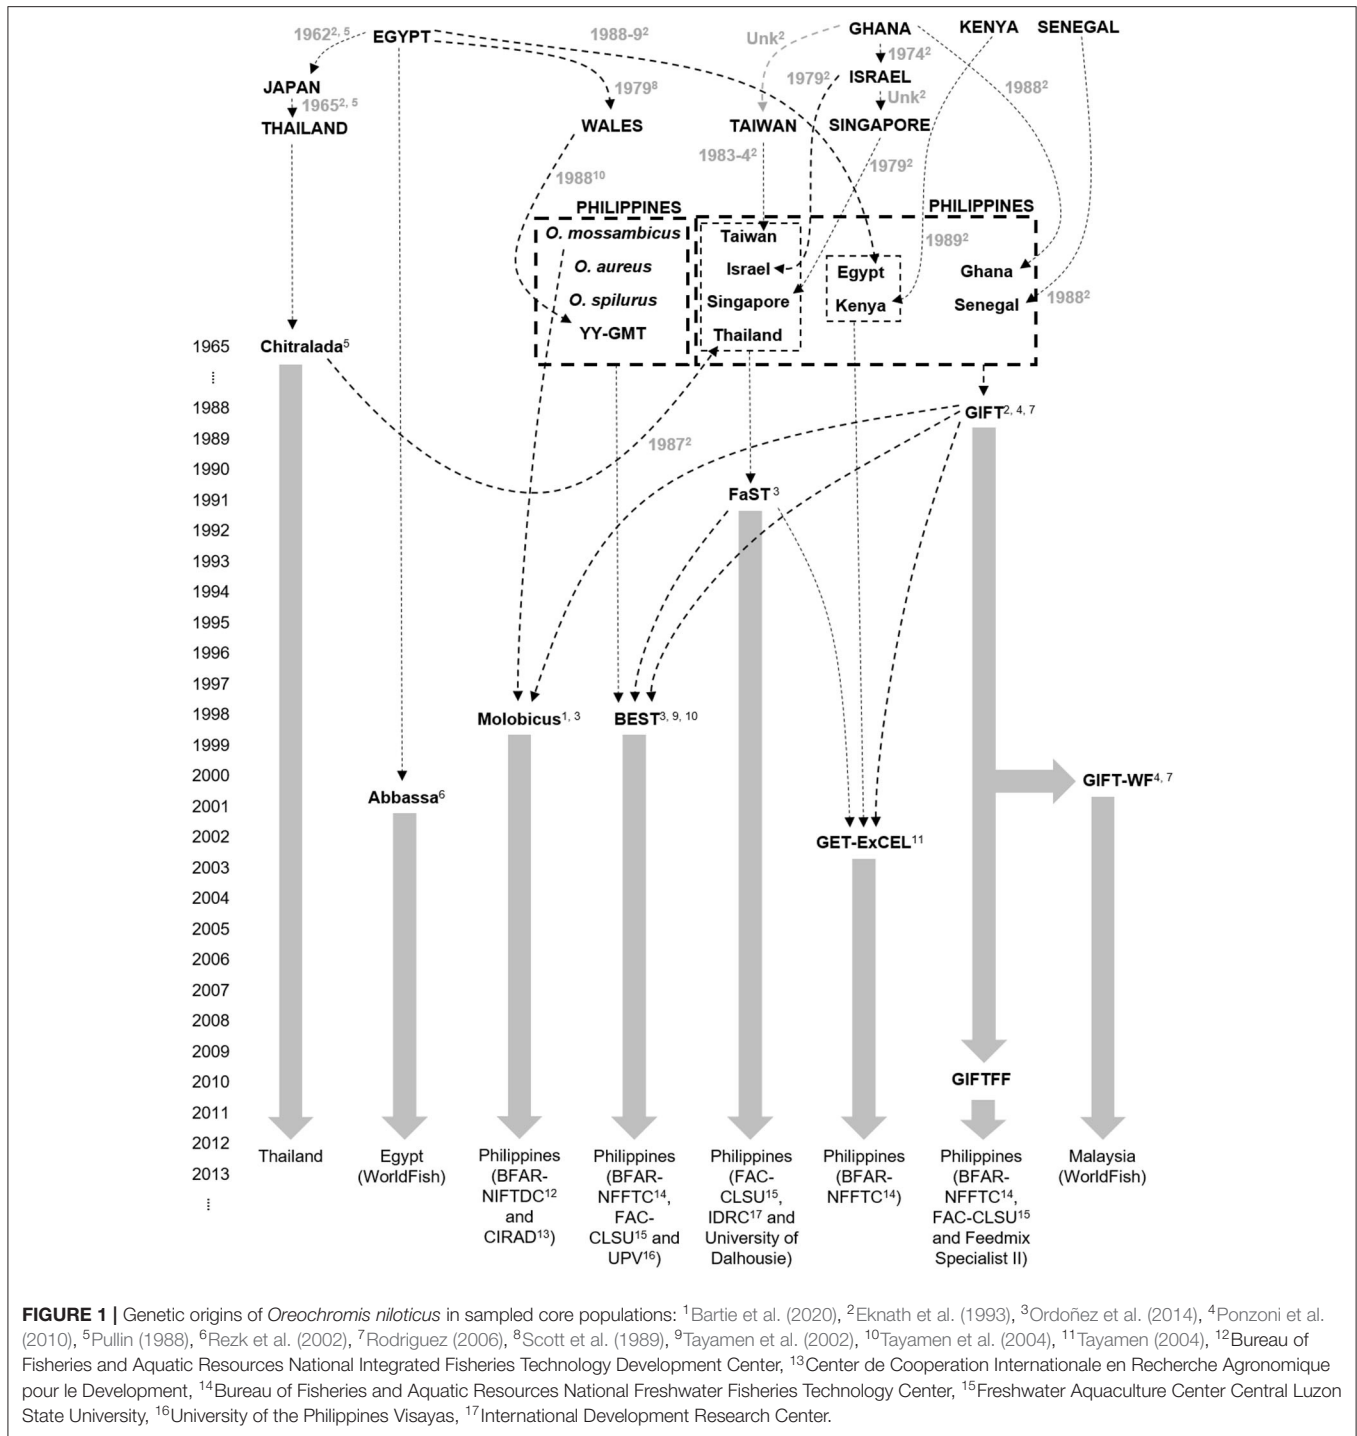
$1962^{2,5}$ EGYPT $1988\text{-}9^{2}$ Unk$^{2}$ GHANA KENYA SENEGAL

JAPAN $1965^{2,5}$ THAILAND

$1979^{8}$ WALES

$1974^{2}$ ISRAEL $1979^{2}$ Unk$^{2}$ SINGAPORE TAIWAN $1988^{2}$

$1983\text{-}4^{2}$ $1979^{2}$ $1988^{10}$

PHILIPPINES
O. mossambicus
O. aureus
O. spilurus
YY-GMT

PHILIPPINES
Taiwan
Israel
Singapore
Thailand
Egypt
Kenya
$1989^{2}$
Ghana
Senegal
$1988^{2}$

1965 Chitralada$^{5}$
⋮
1988 GIFT$^{2,4,7}$
1989
1990 $1987^{2}$
1991 FaST$^{3}$
1992
1993
1994
1995
1996
1997
1998 Molobicus$^{1,3}$ BEST$^{3,9,10}$
1999
2000 GIFT-WF$^{4,7}$
2001 Abbassa$^{6}$
2002 GET-ExCEL$^{11}$
2003
2004
2005
2006
2007
2008
2009
2010 GIFTFF
2011
2012
2013
⋮

Thailand

Egypt (WorldFish)

Philippines (BFAR-NIFTDC$^{12}$ and CIRAD$^{13}$)

Philippines (BFAR-NFFTC$^{14}$, FAC-CLSU$^{15}$ and UPV$^{16}$)

Philippines (FAC-CLSU$^{15}$, IDRC$^{17}$ and University of Dalhousie)

Philippines (BFAR-NFFTC$^{14}$)

Philippines (BFAR-NFFTC$^{14}$, FAC-CLSU$^{15}$ and Feedmix Specialist II)

Malaysia (WorldFish)

FIGURE 1 | Genetic origins of Oreochromis niloticus in sampled core populations: $^{1}$Bartie et al. (2020), $^{2}$Eknath et al. (1993), $^{3}$Ordoñez et al. (2014), $^{4}$Ponzoni et al. (2010), $^{5}$Pullin (1988), $^{6}$Rezk et al. (2002), $^{7}$Rodriguez (2006), $^{8}$Scott et al. (1989), $^{9}$Tayamen et al. (2002), $^{10}$Tayamen et al. (2004), $^{11}$Tayamen (2004), $^{12}$Bureau of Fisheries and Aquatic Resources National Integrated Fisheries Technology Development Center, $^{13}$Center de Cooperation Internationale en Recherche Agronomique pour le Development, $^{14}$Bureau of Fisheries and Aquatic Resources National Freshwater Fisheries Technology Center, $^{15}$Freshwater Aquaculture Center Central Luzon State University, $^{16}$University of the Philippines Visayas, $^{17}$International Development Research Center.